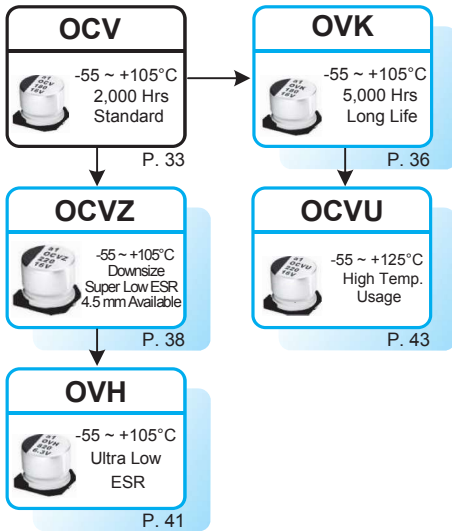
OCV

-55 ~ +105°C
2,000 Hrs
Standard

P. 33

OVK

-55 ~ +105°C
5,000 Hrs
Long Life

P. 36

OCVZ

-55 ~ +105°C
Downsize
Super Low ESR
4.5 mm Available

P. 38

OCVU

-55 ~ +125°C
High Temp.
Usage

P. 43

OVH

-55 ~ +105°C
Ultra Low
ESR

P. 41